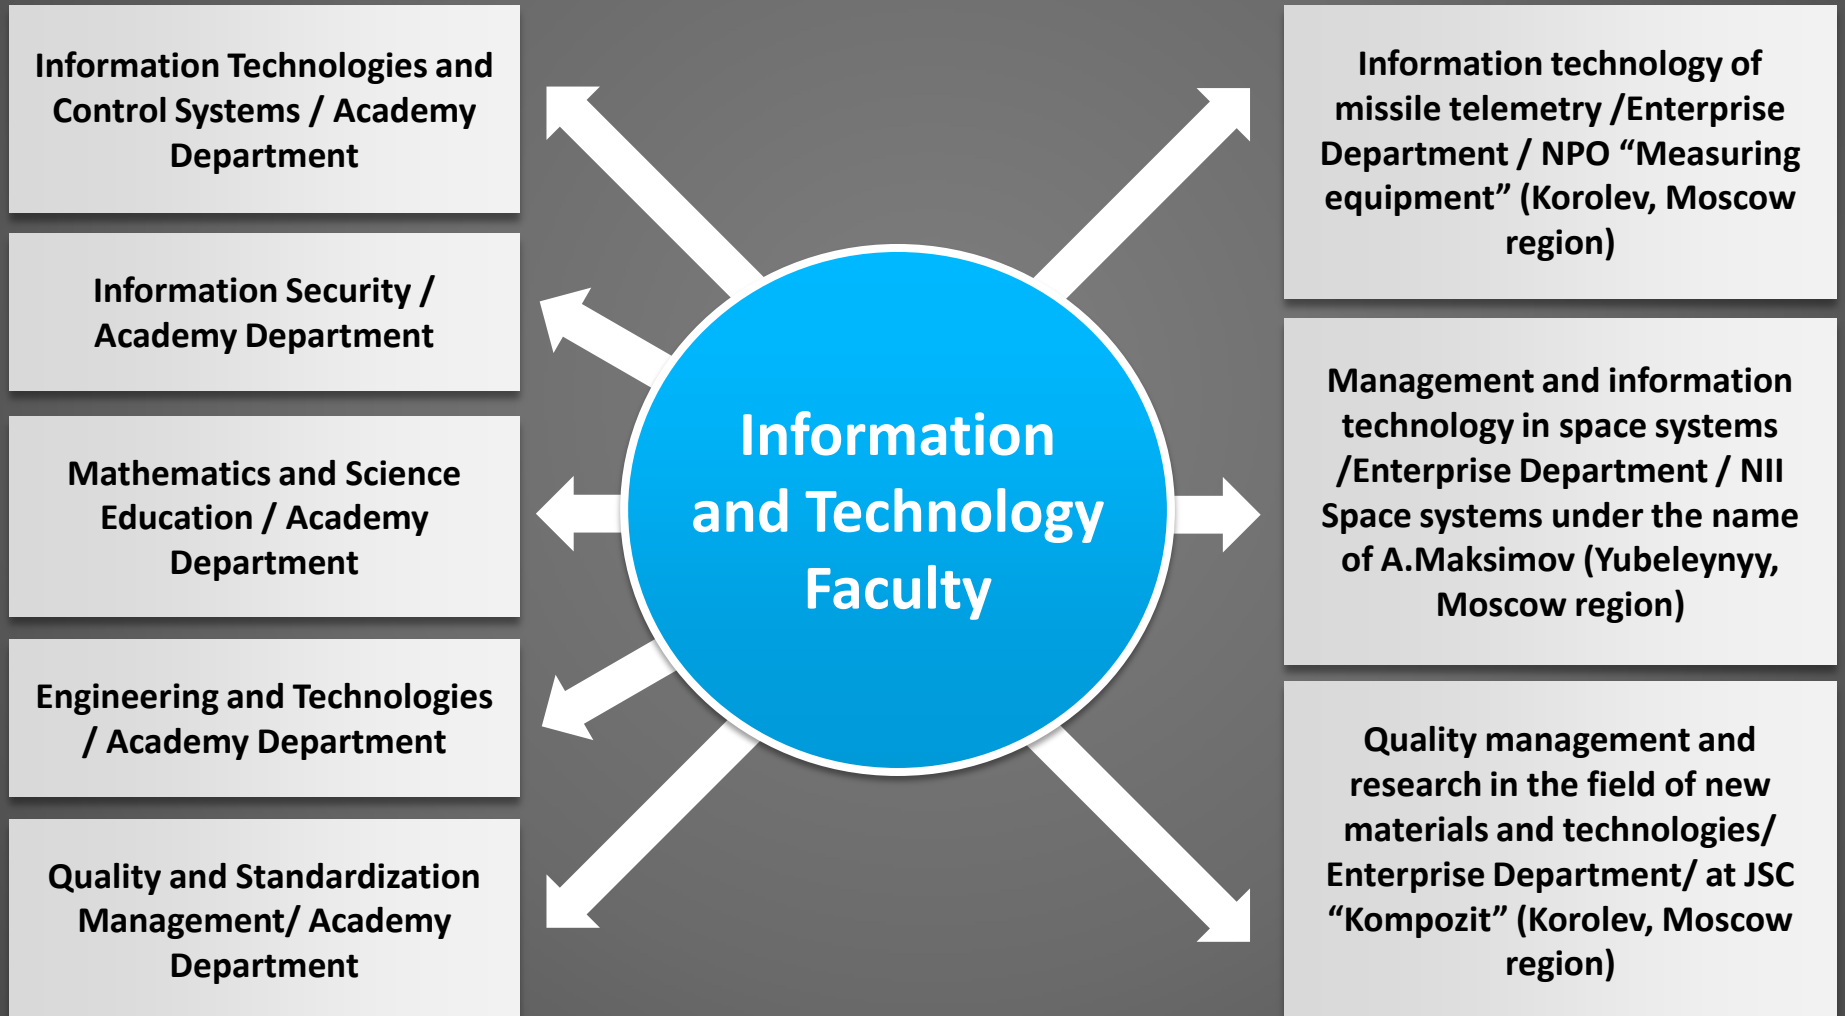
Information Technologies and Control Systems / Academy Department

Information Security / Academy Department

Mathematics and Science Education / Academy Department

Engineering and Technologies / Academy Department

Quality and Standardization Management/ Academy Department

Information and Technology Faculty

Information technology of missile telemetry /Enterprise Department / NPO “Measuring equipment” (Korolev, Moscow region)

Management and information technology in space systems /Enterprise Department / NII Space systems under the name of A.Maksimov (Yubeleynyy, Moscow region)

Quality management and research in the field of new materials and technologies/ Enterprise Department/ at JSC “Kompozit” (Korolev, Moscow region)